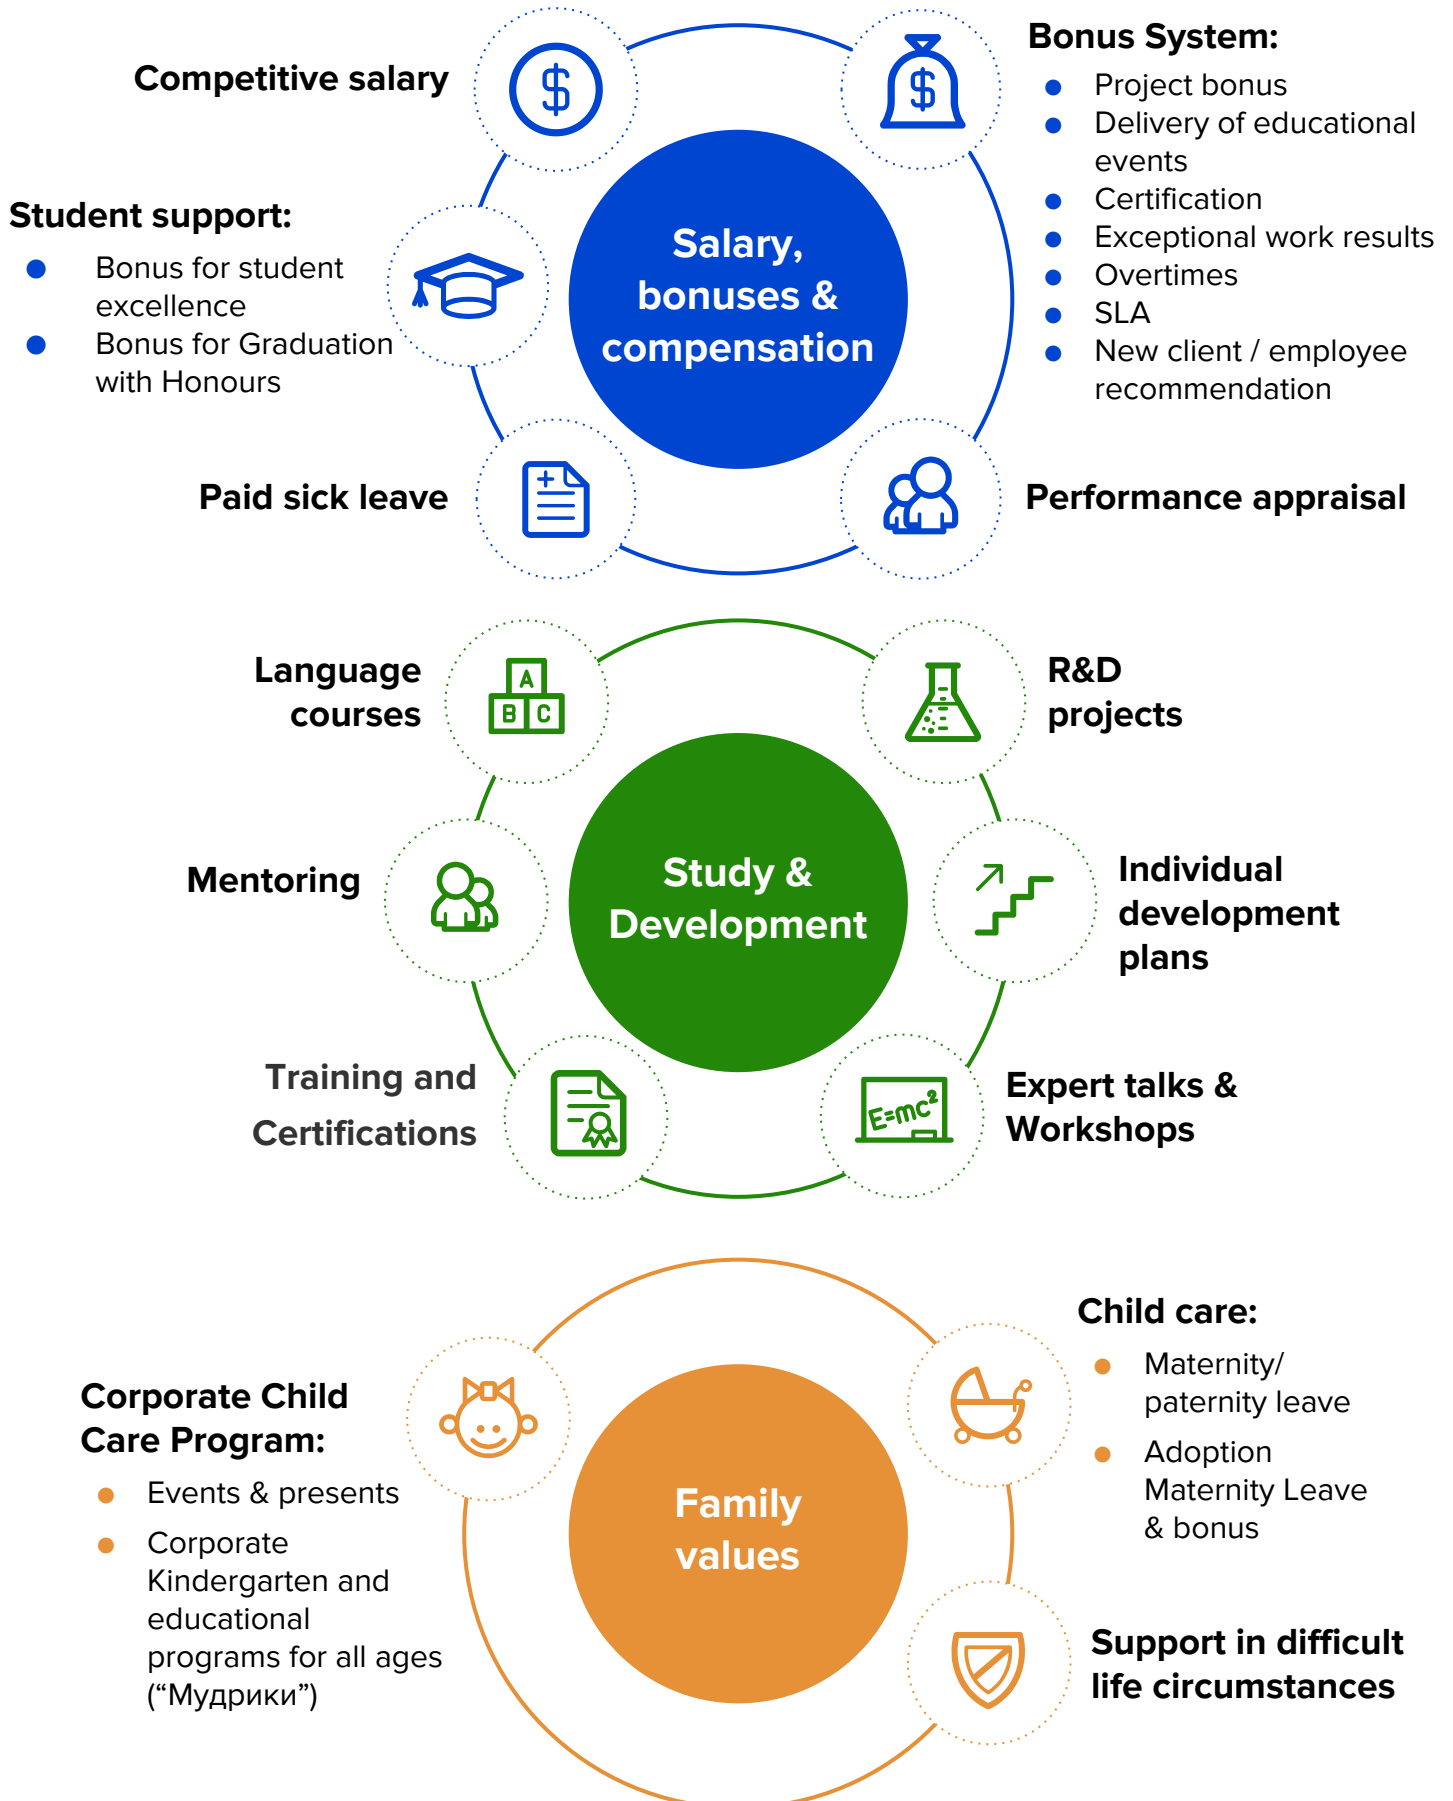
Competitive salary

Bonus System:
- Project bonus
- Delivery of educational events
- Certification
- Exceptional work results
- Overtimes
- SLA
- New client / employee recommendation

Student support:
- Bonus for student excellence
- Bonus for Graduation with Honours

Salary, bonuses & compensation

Paid sick leave

Performance appraisal

Language courses

A B C

R&D projects

Mentoring

Study & Development

Individual development plans

Training and Certifications

Expert talks & Workshops

$E=mc^2$

Child care:
- Maternity/ paternity leave
- Adoption Maternity Leave & bonus

Corporate Child Care Program:
- Events & presents
- Corporate Kindergarten and educational programs for all ages (“Мудрики”)

Family values

Support in difficult life circumstances